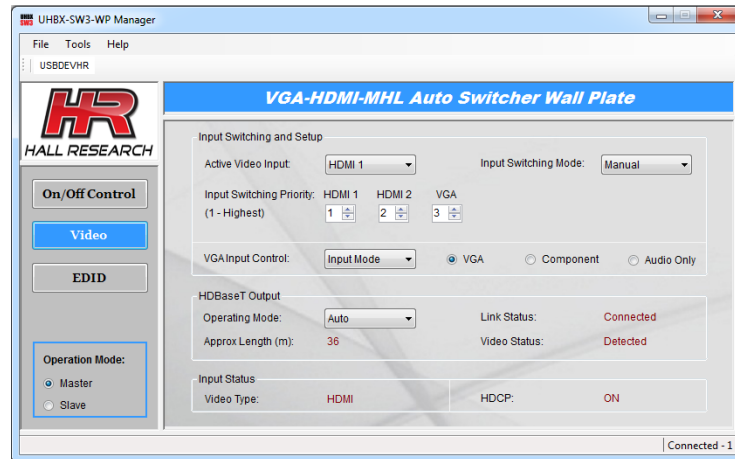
UHBX-SW3-WP Manager

File Tools Help

USBDEVHR

HR
HALL RESEARCH

On/Off Control

Video

EDID

Operation Mode:
Master
Slave

VGA-HDMI-MHL Auto Switcher Wall Plate

Input Switching and Setup

Active Video Input: HDMI 1

Input Switching Mode: Manual

Input Switching Priority: (1 - Highest)
HDMI 1 1
HDMI 2 2
VGA 3

VGA Input Control: Input Mode
VGA
Component
Audio Only

HDBaseT Output

Operating Mode: Auto
Link Status: Connected
Approx Length (m): 36
Video Status: Detected

Input Status

Video Type: HDMI
HDCP: ON

Connected - 1